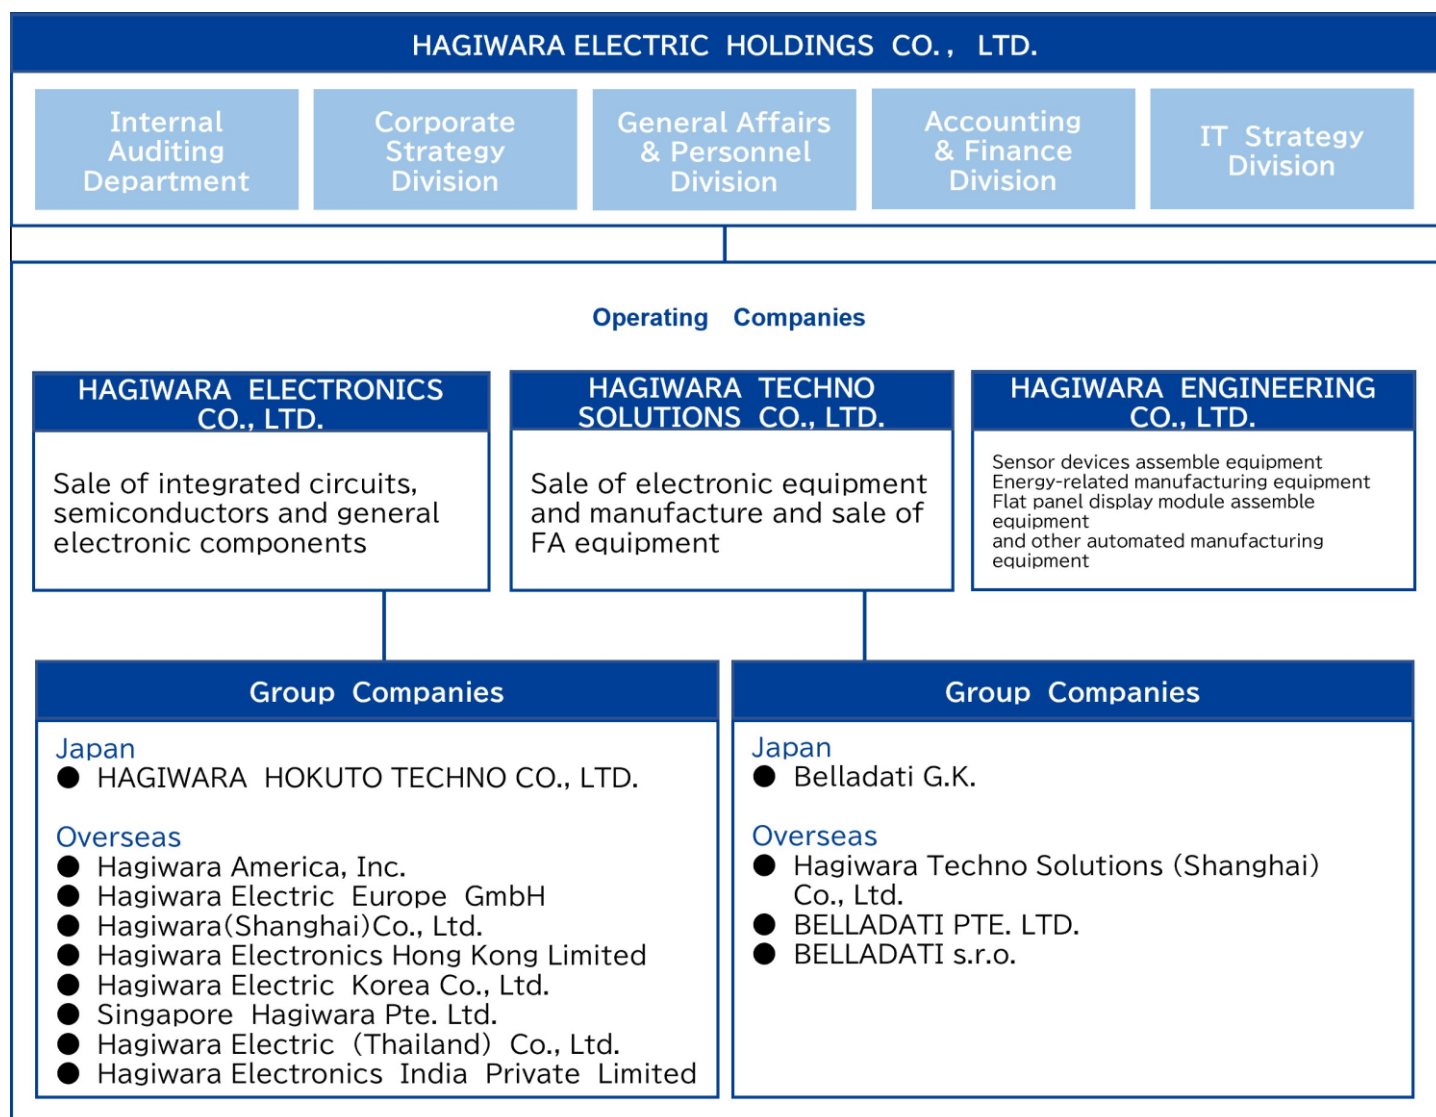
HAGIWARA ELECTRIC HOLDINGS CO., LTD.

Internal Auditing Department

Corporate Strategy Division

General Affairs & Personnel Division

Accounting & Finance Division

IT Strategy Division

Operating Companies

HAGIWARA ELECTRONICS CO., LTD.

Sale of integrated circuits, semiconductors and general electronic components

HAGIWARA TECHNO SOLUTIONS CO., LTD.

Sale of electronic equipment and manufacture and sale of FA equipment

HAGIWARA ENGINEERING CO., LTD.

Sensor devices assemble equipment
Energy-related manufacturing equipment
Flat panel display module assemble equipment
and other automated manufacturing equipment

Group Companies

Japan
● HAGIWARA HOKUTO TECHNO CO., LTD.

Overseas
● Hagiwara America, Inc.
● Hagiwara Electric Europe GmbH
● Hagiwara(Shanghai)Co., Ltd.
● Hagiwara Electronics Hong Kong Limited
● Hagiwara Electric Korea Co., Ltd.
● Singapore Hagiwara Pte. Ltd.
● Hagiwara Electric (Thailand) Co., Ltd.
● Hagiwara Electronics India Private Limited

Group Companies

Japan
● Belladati G.K.

Overseas
● Hagiwara Techno Solutions (Shanghai) Co., Ltd.
● BELLADATI PTE. LTD.
● BELLADATI s.r.o.